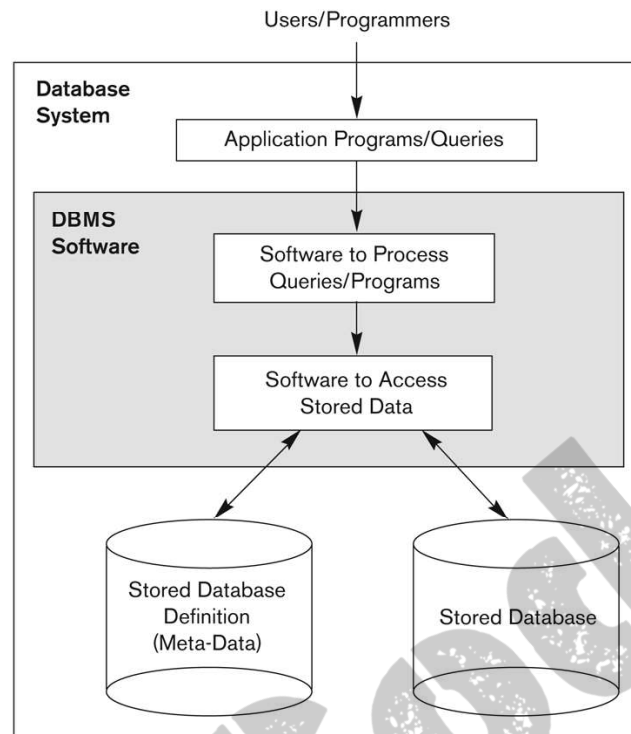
Users/Programmers

Database System

Application Programs/Queries

DBMS Software

Software to Process Queries/Programs

Software to Access Stored Data

Stored Database Definition (Meta-Data)

Stored Database